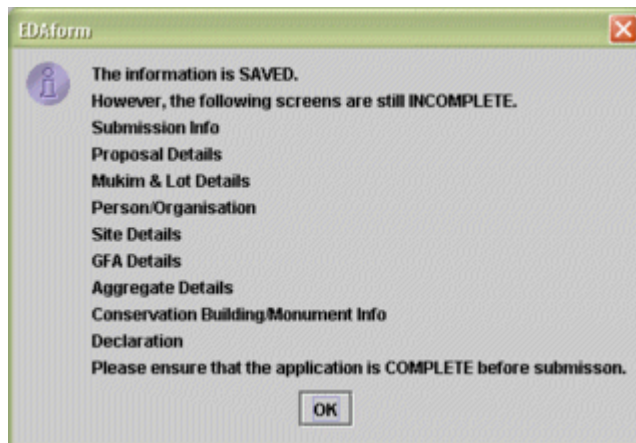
EDAform

The information is SAVED.
However, the following screens are still INCOMPLETE.
Submission Info
Proposal Details
Mukim & Lot Details
Person/Organisation
Site Details
GFA Details
Aggregate Details
Conservation Building/Monument Info
Declaration
Please ensure that the application is COMPLETE before submisson.

OK